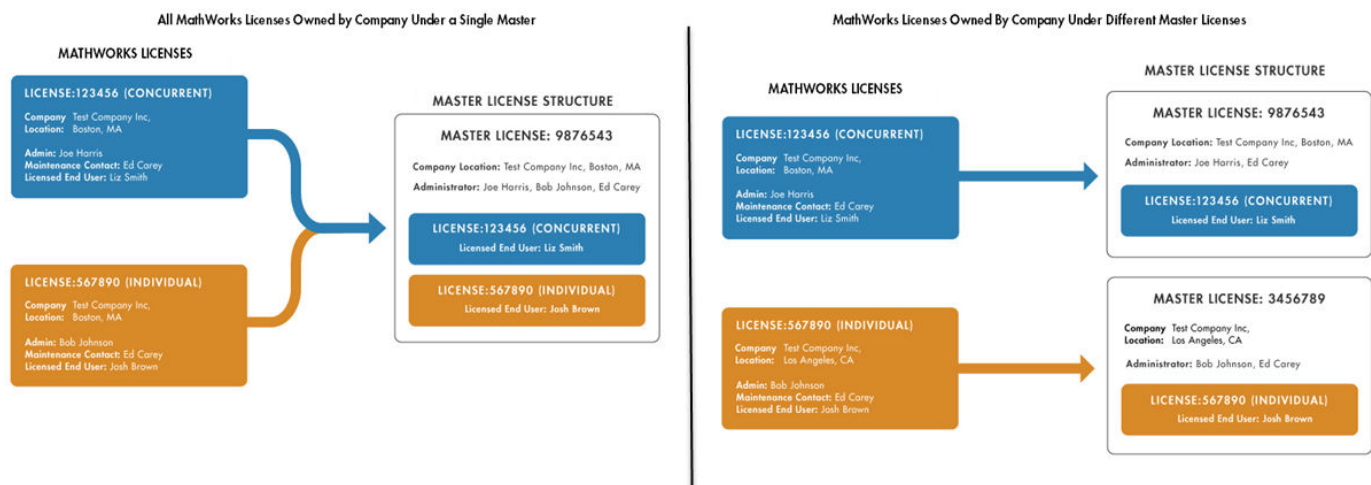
All MathWorks Licenses Owned by Company Under a Single Master

MATHWORKS LICENSES

LICENSE:123456 (CONCURRENT)

Company Test Company Inc,
Location: Boston, MA

Admin: Joe Harris
Maintenance Contact: Ed Carey
Licensed End User: Liz Smith

LICENSE:567890 (INDIVIDUAL)

Company Test Company Inc,
Location: Boston, MA

Admin: Bob Johnson
Maintenance Contact: Ed Carey
Licensed End User: Josh Brown

MASTER LICENSE STRUCTURE

MASTER LICENSE: 9876543

Company Location: Test Company Inc, Boston, MA

Administrator: Joe Harris, Bob Johnson, Ed Carey

LICENSE:123456 (CONCURRENT)
Licensed End User: Liz Smith

LICENSE:567890 (INDIVIDUAL)
Licensed End User: Josh Brown

MathWorks Licenses Owned By Company Under Different Master Licenses

MATHWORKS LICENSES

LICENSE:123456 (CONCURRENT)

Company Test Company Inc,
Location: Boston, MA

Admin: Joe Harris
Maintenance Contact: Ed Carey
Licensed End User: Liz Smith

LICENSE:567890 (INDIVIDUAL)

Company Test Company Inc,
Location: Los Angeles, CA

Admin: Bob Johnson
Maintenance Contact: Ed Carey
Licensed End User: Josh Brown

MASTER LICENSE STRUCTURE

MASTER LICENSE: 9876543

Company Location: Test Company Inc, Boston, MA

Administrator: Joe Harris, Ed Carey

LICENSE:123456 (CONCURRENT)
Licensed End User: Liz Smith

MASTER LICENSE: 3456789

Company Test Company Inc,
Location: Los Angeles, CA

Administrator: Bob Johnson, Ed Carey

LICENSE:567890 (INDIVIDUAL)
Licensed End User: Josh Brown